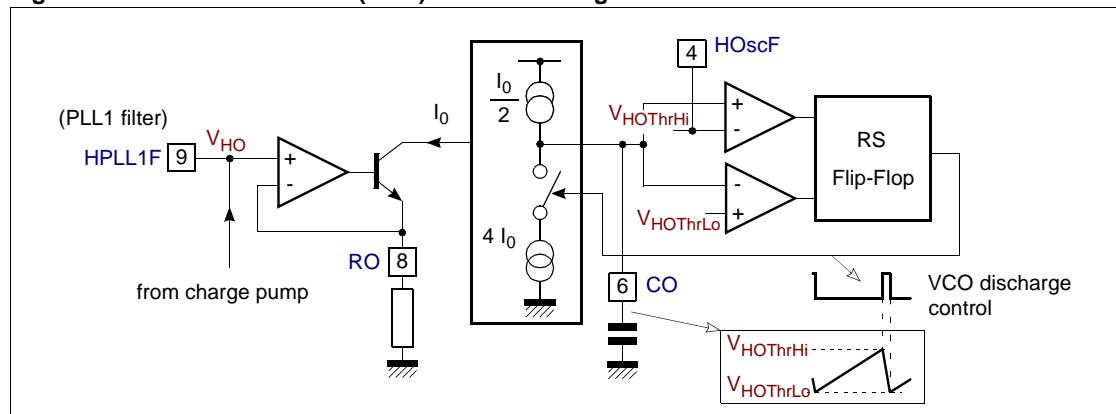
(PLL1 filter)

HPLL1F 9 $V_{HO}$

+

-

$I_0$

$\frac{I_0}{2}$

$4\ I_0$

4 HOscF

$V_{HOThrHi}$

+

-

RS

Flip-Flop

-

+

$V_{HOThrLo}$

RO 8

from charge pump

6 CO

VCO discharge control

$V_{HOThrHi}$

$V_{HOThrLo}$